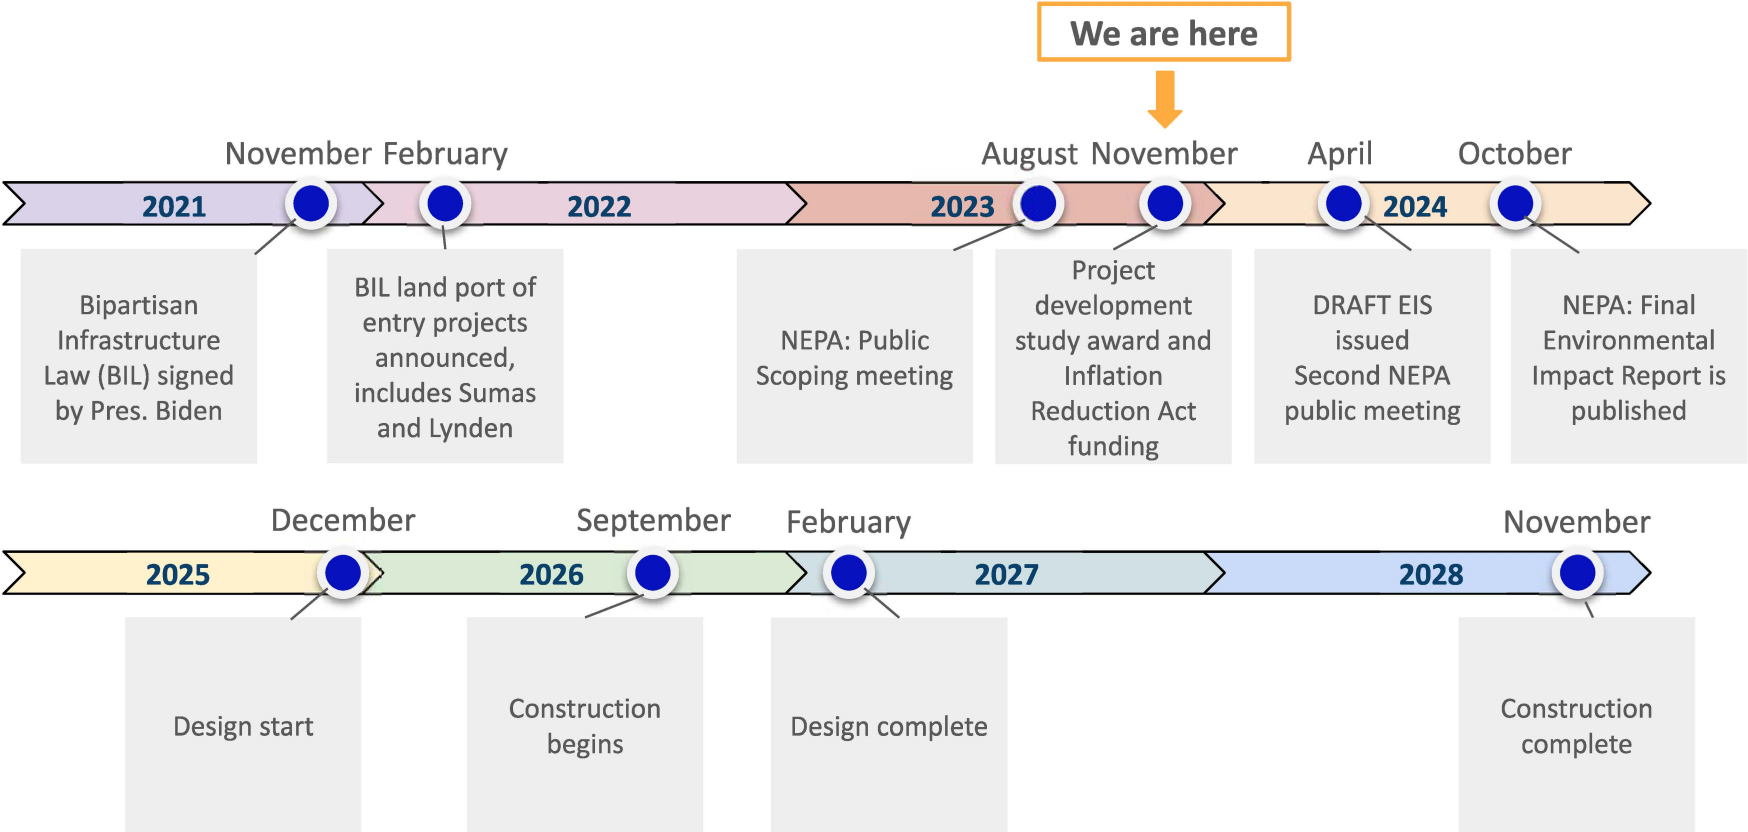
We are here

November February August November April October

2021 2022 2023 2024

Bipartisan Infrastructure Law (BIL) signed by Pres. Biden

BIL land port of entry projects announced, includes Sumas and Lynden

NEPA: Public Scoping meeting

Project development study award and Inflation Reduction Act funding

DRAFT EIS issued
Second NEPA public meeting

NEPA: Final Environmental Impact Report is published

December September February November

2025 2026 2027 2028

Design start

Construction begins

Design complete

Construction complete